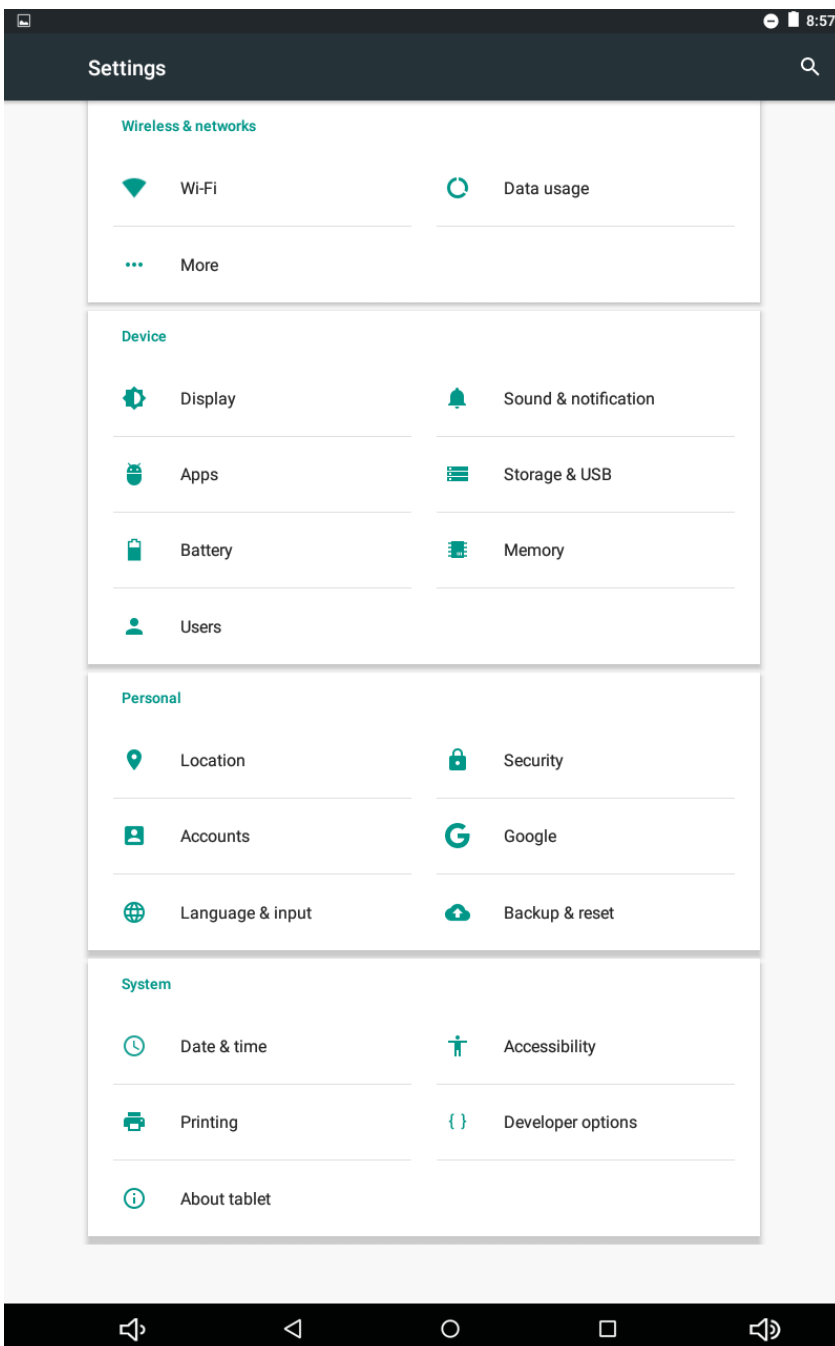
8:57

Settings

Wireless & networks

Wi-Fi

Data usage

More

Device

Display

Sound & notification

Apps

Storage & USB

Battery

Memory

Users

Personal

Location

Security

Accounts

Google

Language & input

Backup & reset

System

Date & time

Accessibility

Printing

Developer options

About tablet